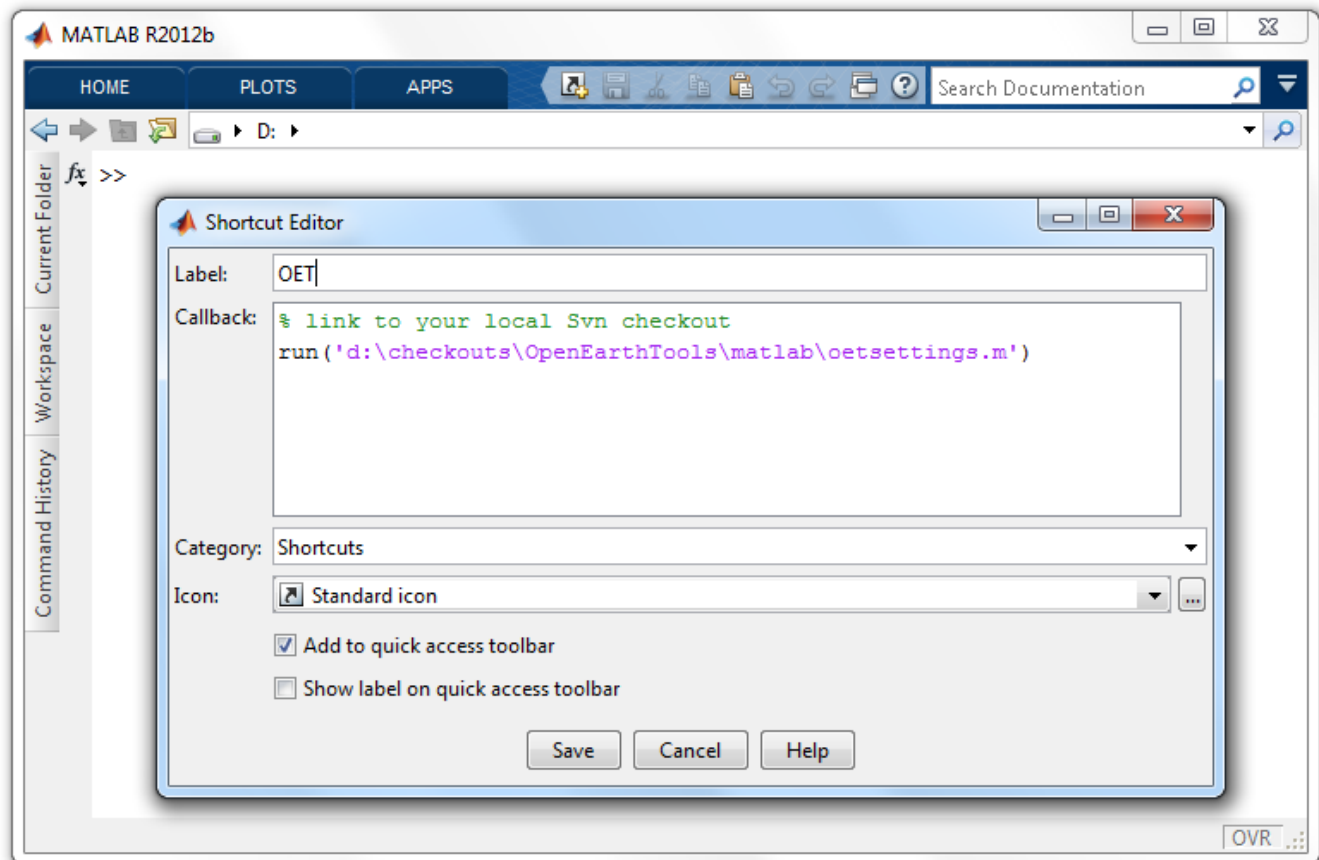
MATLAB R2012b

HOME
PLOTS
APPS
Search Documentation

D:

Current Folder
Workspace
Command History

$fx$ >>

Shortcut Editor

Label: OET

Callback: % link to your local Svn checkout
run('d:\checkouts\OpenEarthTools\matlab\oetsettings.m')

Category: Shortcuts

Icon: Standard icon

Add to quick access toolbar

Show label on quick access toolbar

Save
Cancel
Help

OVR